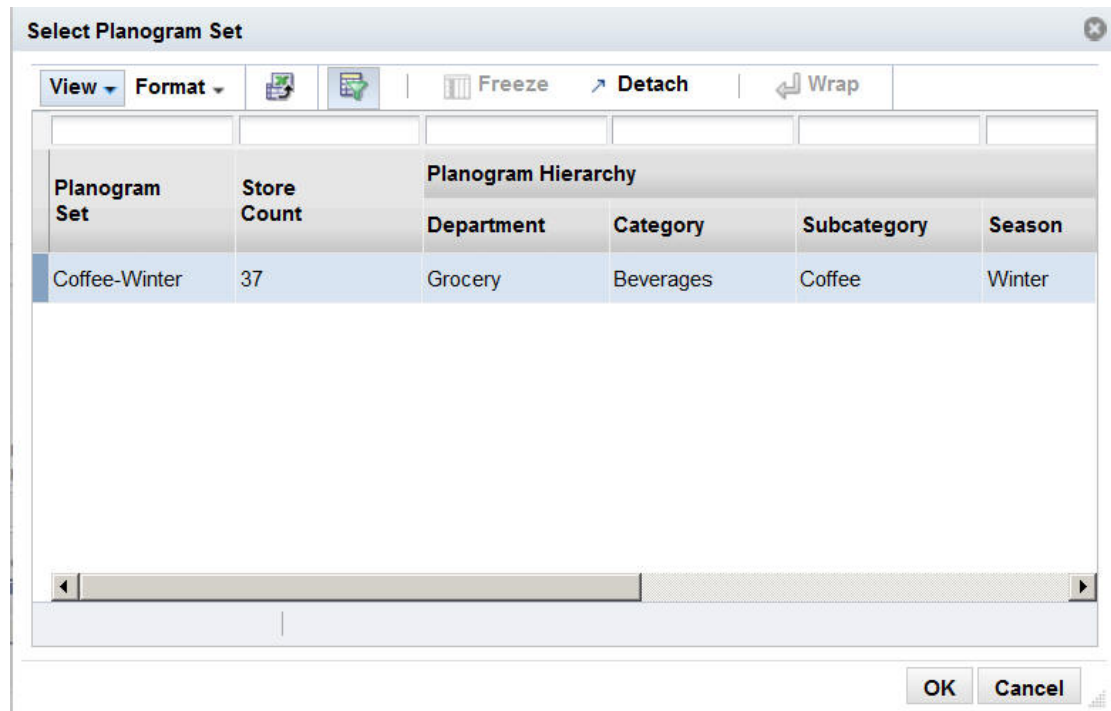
Select Planogram Set

View Format Freeze Detach Wrap

| Planogram Set | Store Count | Planogram Hierarchy Department | Category | Subcategory | Season |
|---|---|---|---|---|---|
| Coffee-Winter | 37 | Grocery | Beverages | Coffee | Winter |

OK Cancel